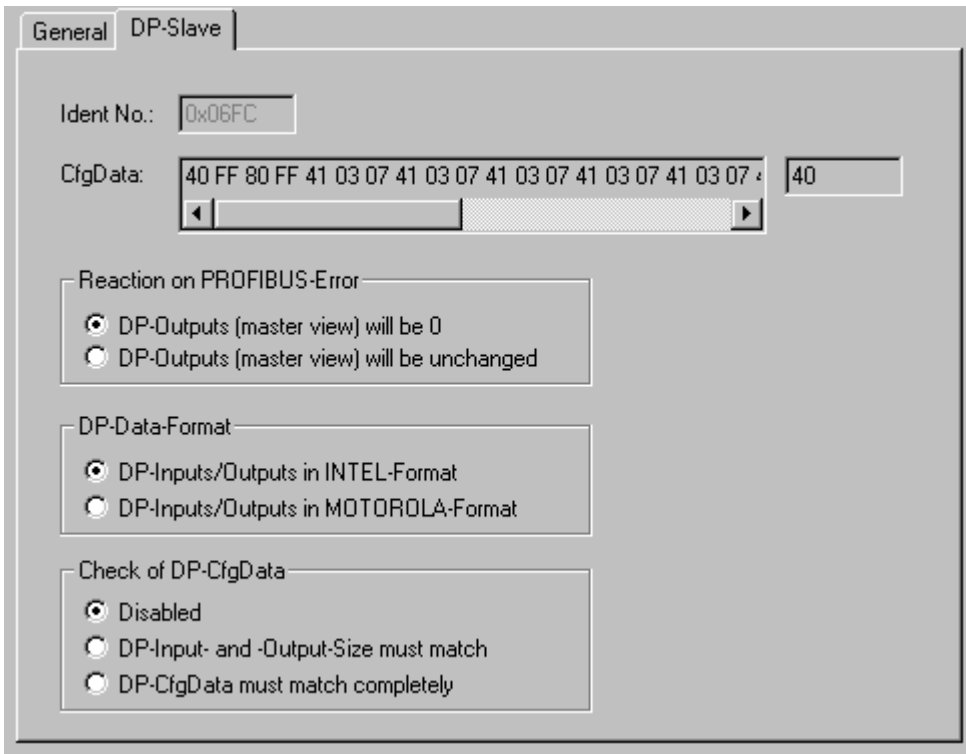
General DP-Slave

Ident No.: 0x06FC

CfgData: 40 FF 80 FF 41 03 07 41 03 07 41 03 07 41 03 07 41 03 07 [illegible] 40

Reaction on PROFIBUS-Error
DP-Outputs (master view) will be 0
DP-Outputs (master view) will be unchanged

DP-Data-Format
DP-Inputs/Outputs in INTEL-Format
DP-Inputs/Outputs in MOTOROLA-Format

Check of DP-CfgData
Disabled
DP-Input- and -Output-Size must match
DP-CfgData must match completely